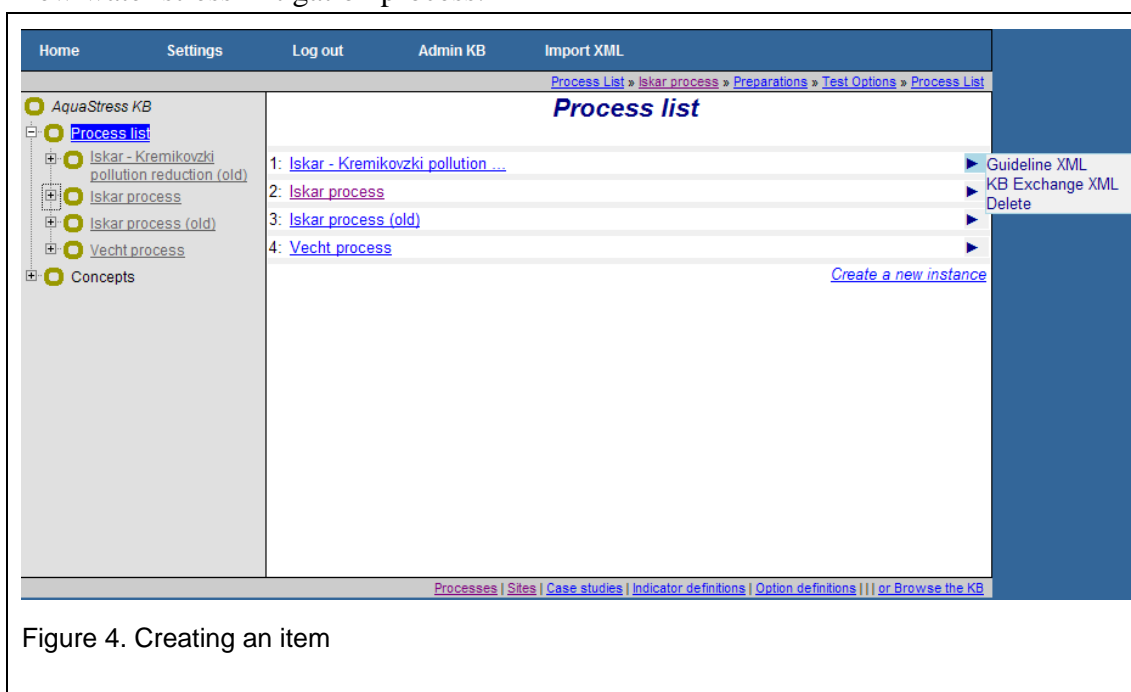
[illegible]

Home Settings Log out Admin KB Import XML

Process List » Iskar process » Preparations » Test Options » Process List

AquaStress KB
Process list
Iskar - Kremikovzki pollution reduction (old)
Iskar process
Iskar process (old)
Vecht process
Concepts

Process list

1: Iskar - Kremikovzki pollution ...
2: Iskar process
3: Iskar process (old)
4: Vecht process

Guideline XML
KB Exchange XML
Delete

Create a new instance

Processes | Sites | Case studies | Indicator definitions | Option definitions | | | or Browse the KB

Figure 4. Creating an item